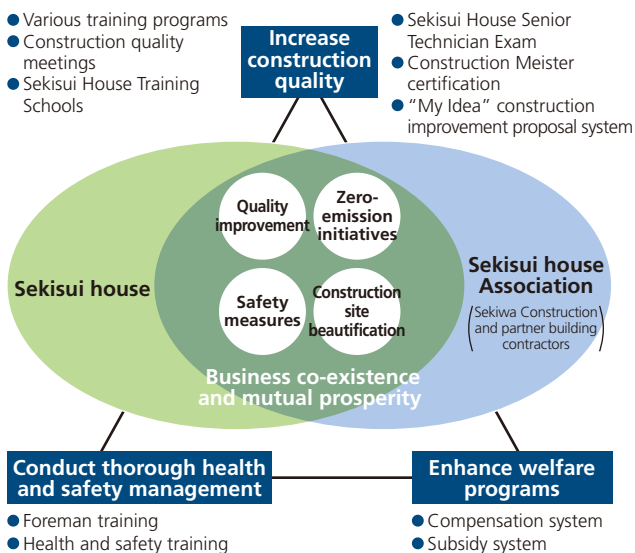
Various training programs
Construction quality meetings
Sekisui House Training Schools

Increase construction quality

Sekisui House Senior Technician Exam
Construction Meister certification
“My Idea” construction improvement proposal system

Sekisui house

Quality improvement

Zero-emission initiatives

Safety measures

Construction site beautification

Sekisui house Association

(Sekiwa Construction and partner building contractors)

Business co-existence and mutual prosperity

Conduct thorough health and safety management

Foreman training
Health and safety training

Enhance welfare programs

Compensation system
Subsidy system